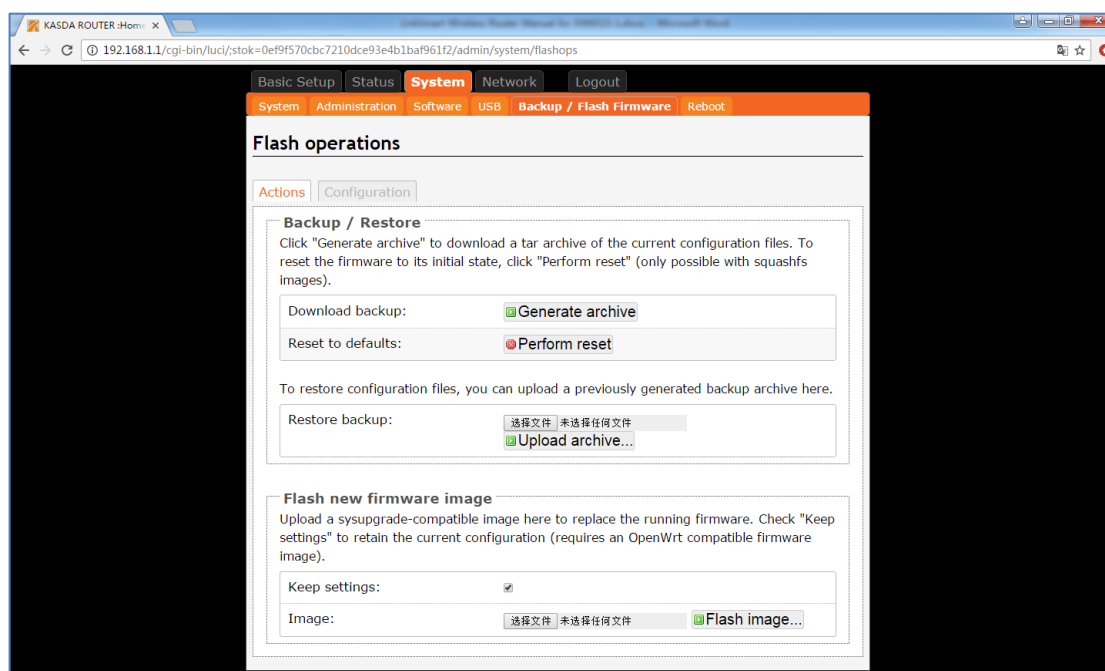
KASDA ROUTER :Home ×

192.168.1.1/cgi-bin/luci/;stok=0ef9f570cbc7210dce93e4b1baf961f2/admin/system/flashops

Basic Setup Status System Network Logout

System Administration Software USB Backup / Flash Firmware Reboot

Flash operations

Actions Configuration

Backup / Restore

Click "Generate archive" to download a tar archive of the current configuration files. To reset the firmware to its initial state, click "Perform reset" (only possible with squashfs images).

Download backup: Generate archive

Reset to defaults: Perform reset

To restore configuration files, you can upload a previously generated backup archive here.

Restore backup: 选择文件 未选择任何文件

Upload archive...

Flash new firmware image

Upload a sysupgrade-compatible image here to replace the running firmware. Check "Keep settings" to retain the current configuration (requires an OpenWrt compatible firmware image).

Keep settings:

Image: 选择文件 未选择任何文件 Flash image...